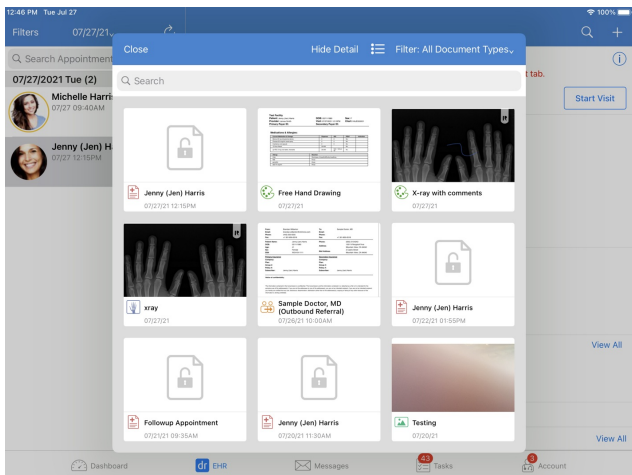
12:46 PM Tue Jul 27
100%

Filters 07/27/21

Q Search Appointment

07/27/2021 Tue (2)

Michelle Harris
07/27 09:40AM

Jenny (Jen) H
07/27 12:15PM

t tab.

Start Visit

Close

Hide Detail

Filter: All Document Types

Search

Jenny (Jen) Harris
07/27/21 12:15PM

Free Hand Drawing
07/27/21

X-ray with comments
07/27/21

xray
07/27/21

Sample Doctor, MD (Outbound Referral)
07/26/21 10:00AM

Jenny (Jen) Harris
07/22/21 01:55PM

Followup Appointment
07/21/21 09:35AM

Jenny (Jen) Harris
07/20/21 11:30AM

Testing
07/20/21

View All

View All

Dashboard

EHR

Messages

43
Tasks

3
Account